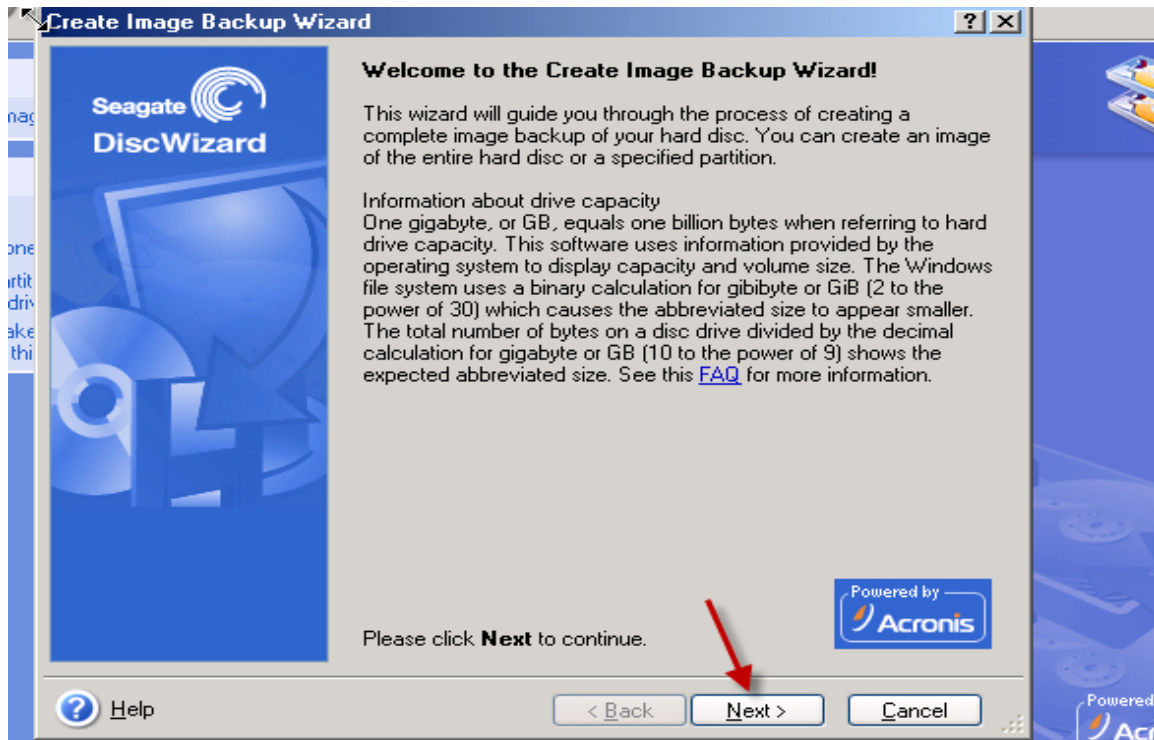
Create Image Backup Wizard

?

Seagate
DiscWizard

Welcome to the Create Image Backup Wizard!

This wizard will guide you through the process of creating a complete image backup of your hard disc. You can create an image of the entire hard disc or a specified partition.

Information about drive capacity
One gigabyte, or GB, equals one billion bytes when referring to hard drive capacity. This software uses information provided by the operating system to display capacity and volume size. The Windows file system uses a binary calculation for gibibyte or GiB (2 to the power of 30) which causes the abbreviated size to appear smaller. The total number of bytes on a disc drive divided by the decimal calculation for gigabyte or GB (10 to the power of 9) shows the expected abbreviated size. See this FAQ for more information.

Powered by
Acronis

Please click **Next** to continue.

Help

< Back

Next >

Cancel

nag
one
artit
driv
ake
thi

Powered
Ac